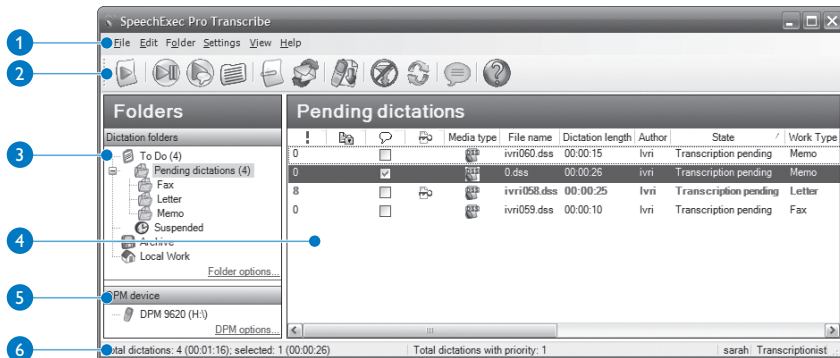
SpeechExec Pro Transcribe

1
File Edit Folder Settings View Help

2

Folders
Dictation folders

3
To Do (4)
Pending dictations (4)
Fax
Letter
Memo
Suspended
Archive
Local Work
Folder options...

5
DPM device
DPM 9620 (H:\)
DPM options...

Pending dictations

| ! | | | | Media type | File name | Dictation length | Author | State | Work Type |
|---|---|---|---|---|---|---|---|---|---|
| 0 | | | | | ivri060.dss | 00:00:15 | Ivri | Transcription pending | Memo |
| 0 | | | | | 0.dss | 00:00:26 | Ivri | Transcription pending | Memo |
| 8 | | | | | ivri058.dss | 00:00:25 | Ivri | Transcription pending | Letter |
| 0 | | | | | ivri059.dss | 00:00:10 | Ivri | Transcription pending | Fax |

4

6
Total dictations: 4 (00:01:16); selected: 1 (00:00:26) | Total dictations with priority: 1 | sarah | Transcriptionist